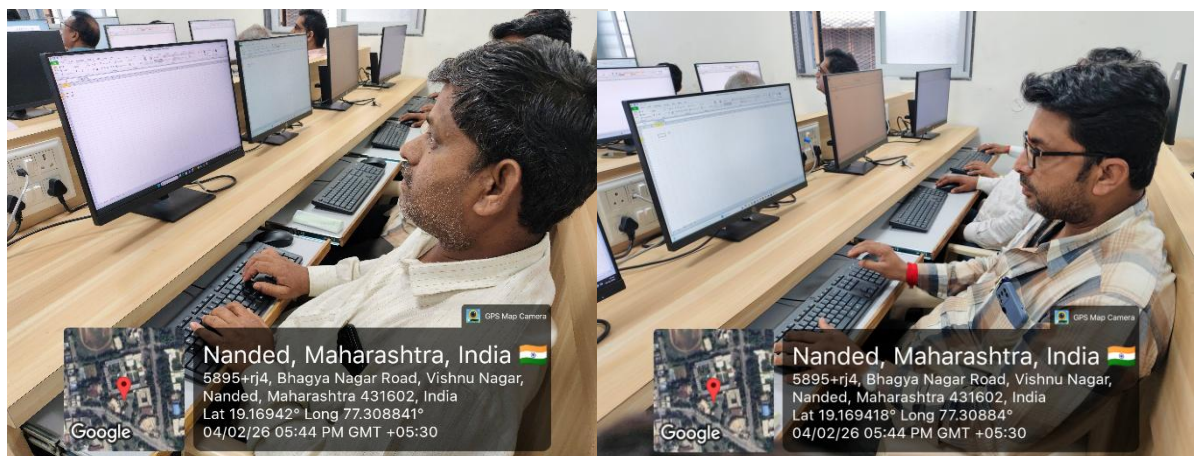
GPS Map Camera

Nanded, Maharashtra, India 🇮🇳

5895+rj4, Bhagya Nagar Road, Vishnu Nagar, Nanded, Maharashtra 431602, India

Lat 19.16942° Long 77.308841°

04/02/26 05:44 PM GMT +05:30

Google

GPS Map Camera

Nanded, Maharashtra, India 🇮🇳

5895+rj4, Bhagya Nagar Road, Vishnu Nagar, Nanded, Maharashtra 431602, India

Lat 19.169418° Long 77.30884°

04/02/26 05:44 PM GMT +05:30

Google